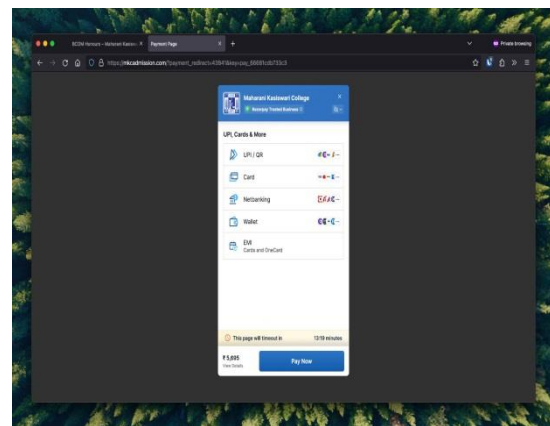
BCOM Honours – Maharani Kasiwari ✕ Payment Page ✕ +

Private browsing

https://mkcadmission.com/payment_redirect=43847&key=pay_6881cdb733c3

Maharani Kasiswari College

Razorpay Trusted Business

UPI, Cards & More

UPI / QR

Card

Netbanking

Wallet

EMI
Cards and OneCard

This page will timeout in 13:19 minutes

₹5,695
View Details

Pay Now